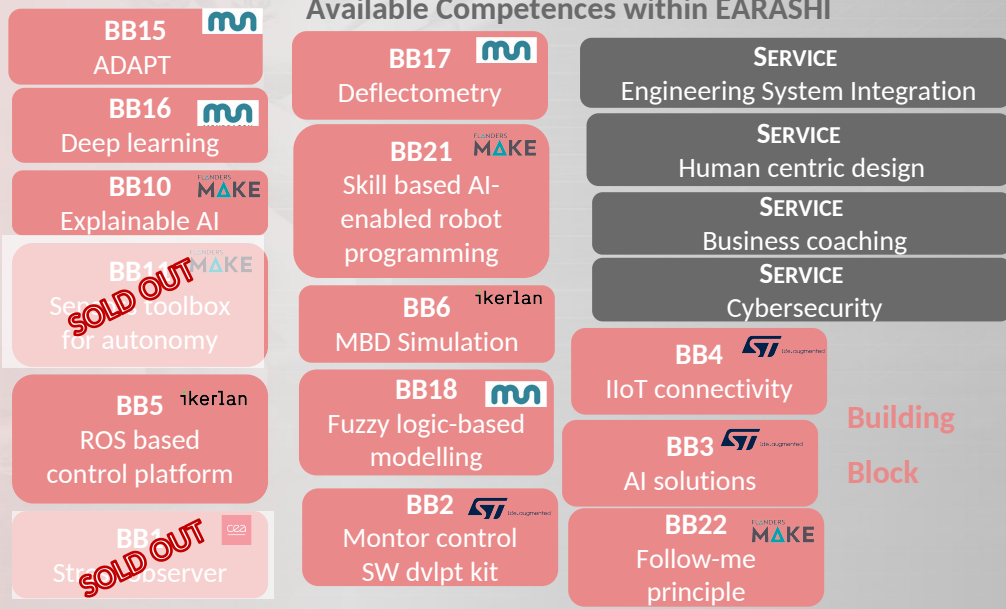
Available Competences within EARASHI

BB15
ADAPT

BB16
Deep learning

BB10
Explainable AI

BB11
Se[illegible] toolbox for autonomy

SOLD OUT

BB5
ROS based control platform

BB1
Str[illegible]observer

SOLD OUT

BB17
Deflectometry

BB21
Skill based AI-enabled robot programming

BB6
MBD Simulation

BB18
Fuzzy logic-based modelling

BB2
Montor control SW dvlpt kit

SERVICE
Engineering System Integration

SERVICE
Human centric design

SERVICE
Business coaching

SERVICE
Cybersecurity

BB4
IIoT connectivity

BB3
AI solutions

BB22
Follow-me principle

Building Block